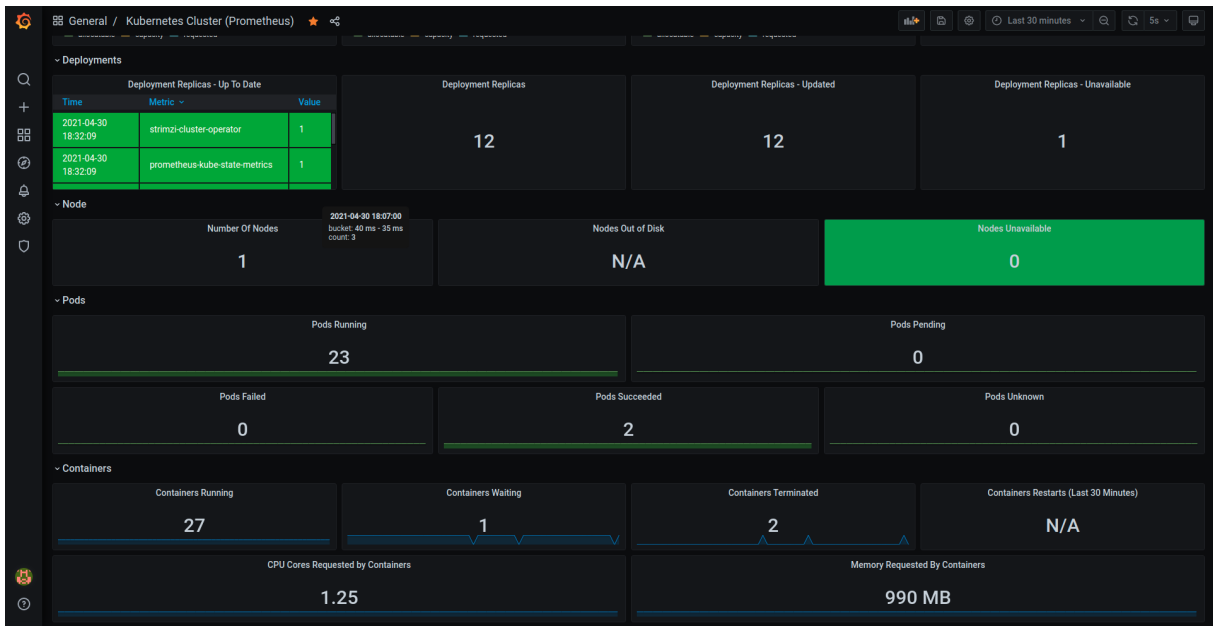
General / Kubernetes Cluster (Prometheus)

Last 30 minutes 5s

allocatable capacity requested allocatable capacity requested allocatable capacity requested

Deployments

Deployment Replicas - Up To Date

| Time | Metric | Value |
|---|---|---|
| 2021-04-30 18:32:09 | strimzi-cluster-operator | 1 |
| 2021-04-30 18:32:09 | prometheus-kube-state-metrics | 1 |

Deployment Replicas
12

Deployment Replicas - Updated
12

Deployment Replicas - Unavailable
1

Node

2021-04-30 18:07:00
bucket: 40 ms - 35 ms
count: 3

Number Of Nodes
1

Nodes Out of Disk
N/A

Nodes Unavailable
0

Pods

Pods Running
23

Pods Pending
0

Pods Failed
0

Pods Succeeded
2

Pods Unknown
0

Containers

Containers Running
27

Containers Waiting
1

Containers Terminated
2

Containers Restarts (Last 30 Minutes)
N/A

CPU Cores Requested by Containers
1.25

Memory Requested By Containers
990 MB